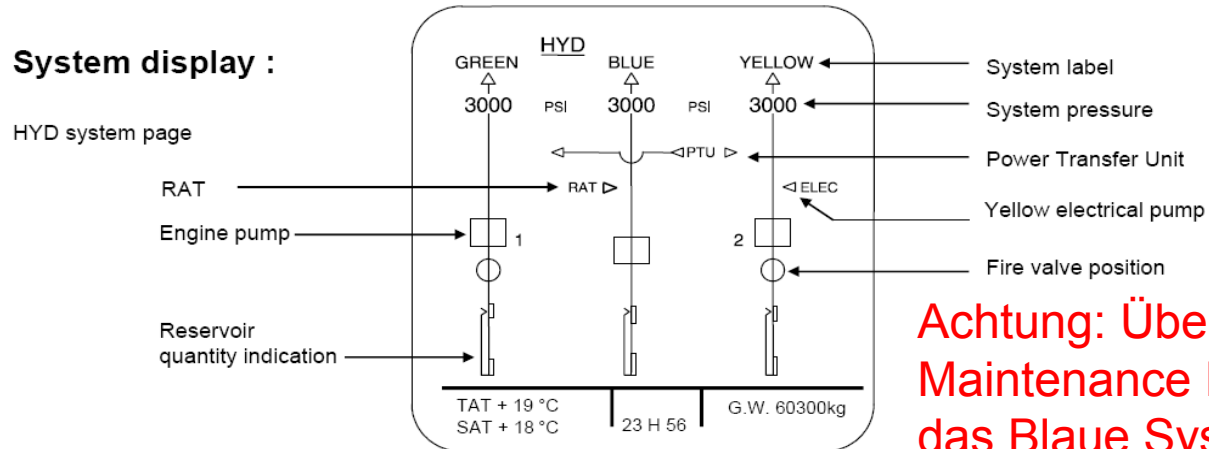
System display :

HYD system page

HYD

GREEN

BLUE

YELLOW

3000 PSI 3000 PSI 3000

PTU

RAT

ELEC

1

2

TAT + 19 °C
SAT + 18 °C

23 H 56

G.W. 60300kg

System label

System pressure

Power Transfer Unit

Yellow electrical pump

Fire valve position

RAT

Engine pump

Reservoir quantity indication

Achtung: Übe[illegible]
Maintenance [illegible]
das Blaue Sys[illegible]